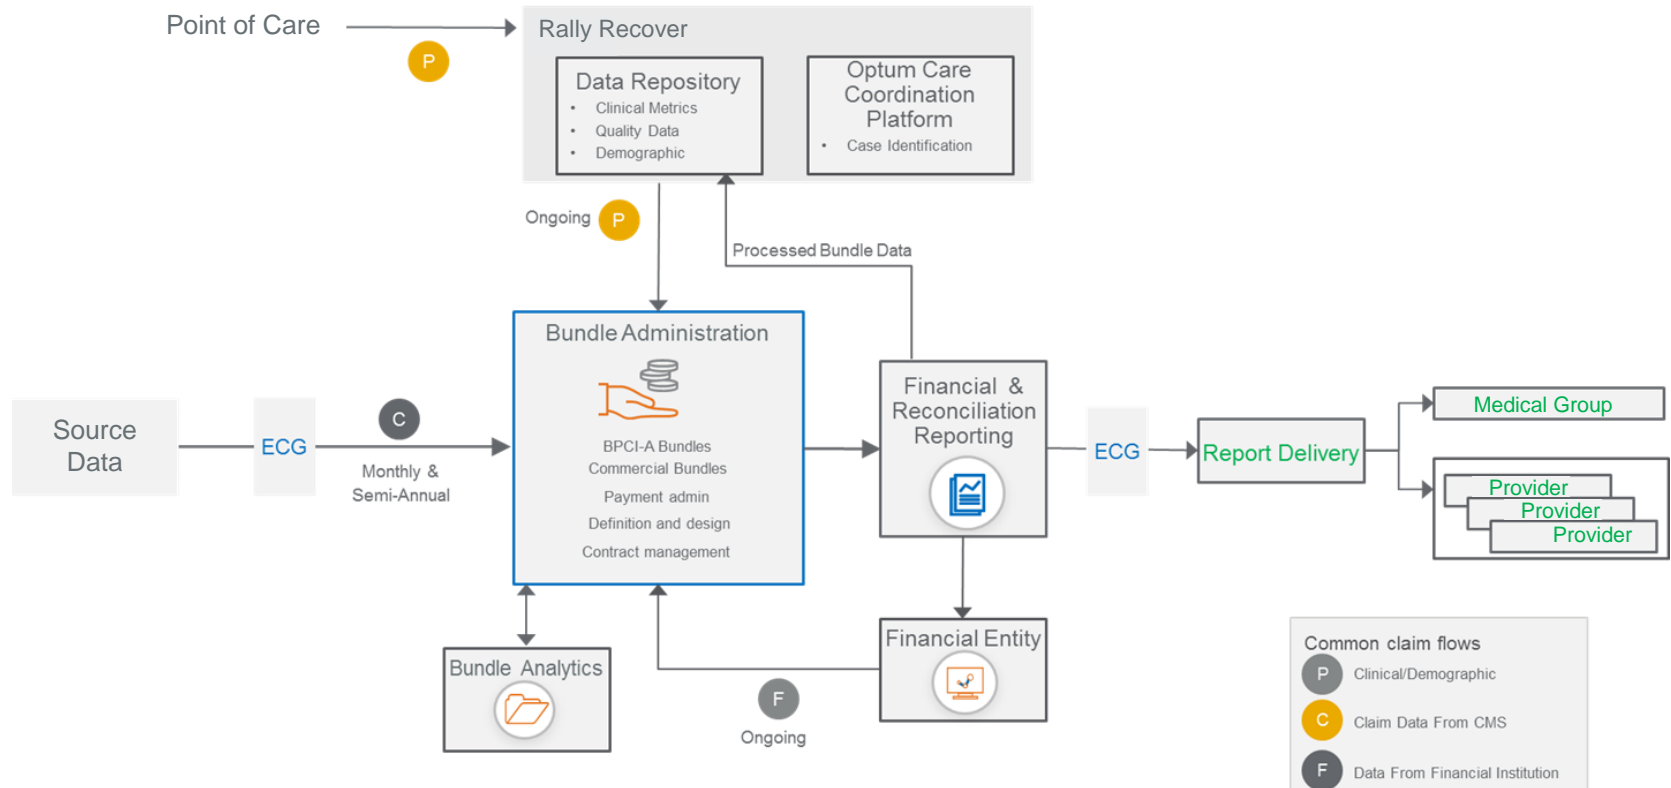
Point of Care

P

Rally Recover

Data Repository
• Clinical Metrics
• Quality Data
• Demographic

Optum Care Coordination Platform
• Case Identification

Ongoing P

Processed Bundle Data

Source Data

ECG

C

Monthly & Semi-Annual

Bundle Administration

BPCI-A Bundles
Commercial Bundles
Payment admin
Definition and design
Contract management

Financial & Reconciliation Reporting

ECG

Report Delivery

Medical Group

Provider
Provider
Provider

Bundle Analytics

F

Ongoing

Financial Entity

Common claim flows
P Clinical/Demographic
C Claim Data From CMS
F Data From Financial Institution